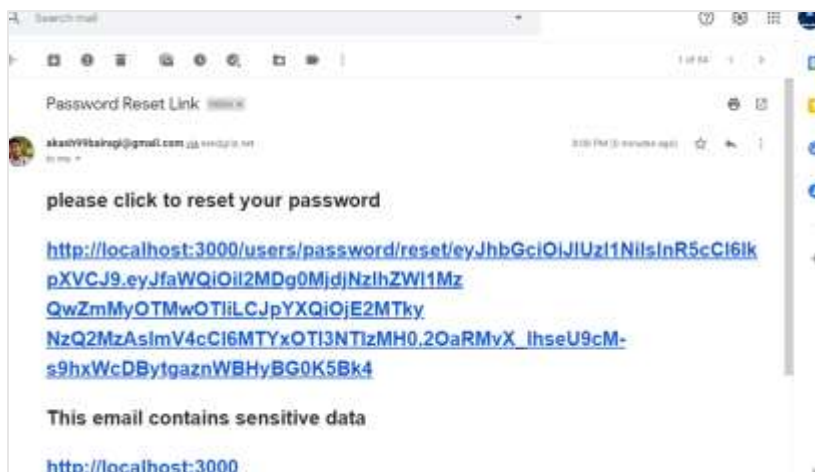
Search mail

1 of 84

Password Reset Link Inbox

akash99bairagi@gmail.com via sendgrid.net
to me

8:00 PM (0 minutes ago)

please click to reset your password

http://localhost:3000/users/password/reset/eyJhbGciOiJIUzI1NiIsInR5cCI6IkpXVCJ9.eyJfaWQiOiI2MDg0MjdjNzlhZWI1MzQwZmMyOTMwOTliLCJpYXQiOjE2MTkyNzQ2MzAsImV4cCI6MTYxOTI3NTIzMH0.2OaRMvX_lhseU9cM-s9hxWcDBytgaznWBHyBG0K5Bk4

This email contains sensitive data

http://localhost:3000